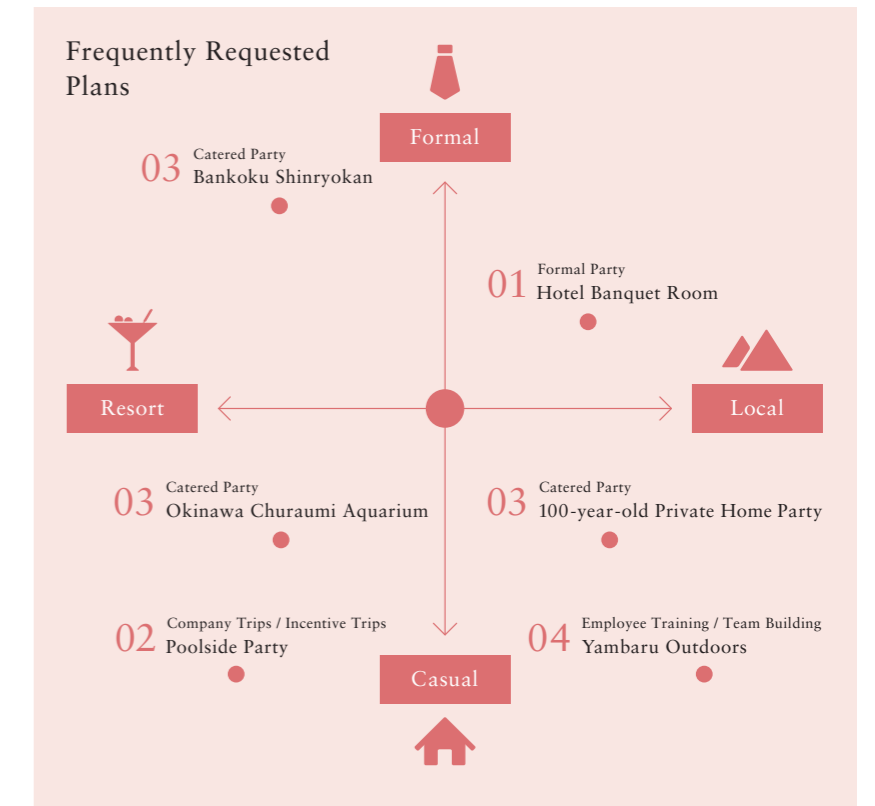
Frequently Requested Plans

Formal

03 Catered Party
Bankoku Shinryokan

01 Formal Party
Hotel Banquet Room

Resort

Local

03 Catered Party
Okinawa Churaumi Aquarium

03 Catered Party
100-year-old Private Home Party

02 Company Trips / Incentive Trips
Poolside Party

04 Employee Training / Team Building
Yambaru Outdoors

Casual